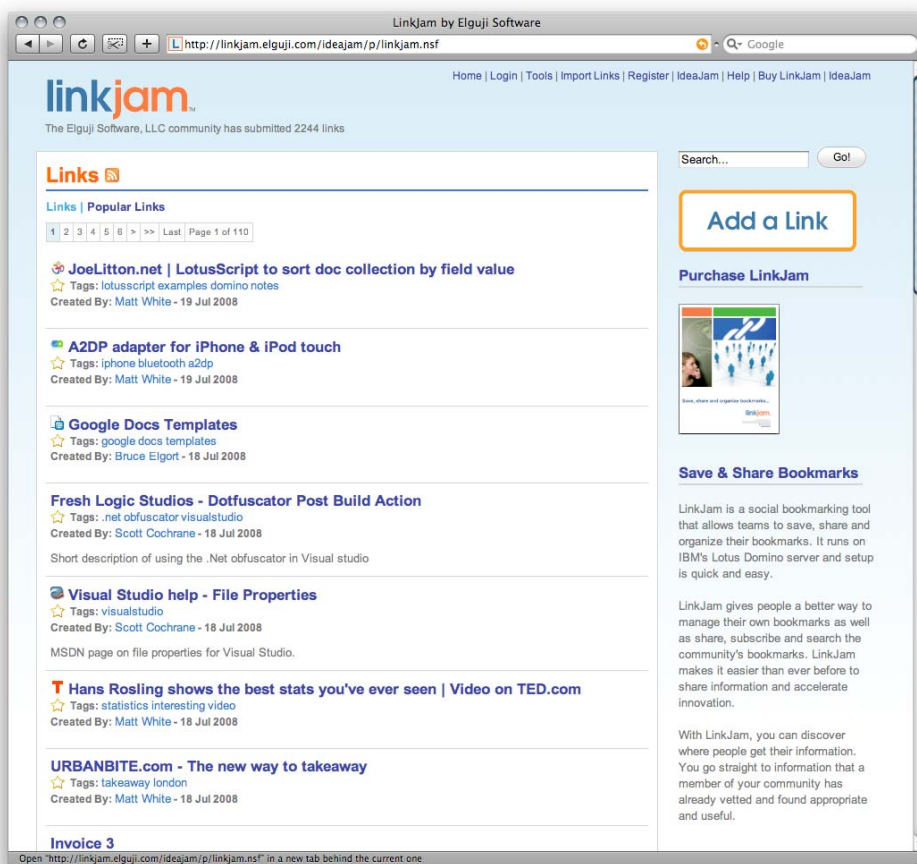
LinkJam by Elguji Software

http://linkjam.elguji.com/ideajam/p/linkjam.nsf

Q- Google

linkjam.

The Elguji Software, LLC community has submitted 2244 links

Home | Login | Tools | Import Links | Register | IdeaJam | Help | Buy LinkJam | IdeaJam

Links

Links | Popular Links

1 2 3 4 5 6 > >> Last Page 1 of 110

JoeLitton.net | LotusScript to sort doc collection by field value
Tags: lotusscript examples domino notes
Created By: Matt White - 19 Jul 2008

A2DP adapter for iPhone & iPod touch
Tags: iphone bluetooth a2dp
Created By: Matt White - 19 Jul 2008

Google Docs Templates
Tags: google docs templates
Created By: Bruce Elgort - 18 Jul 2008

Fresh Logic Studios - Dotfuscator Post Build Action
Tags: .net obfuscator visualstudio
Created By: Scott Cochrane - 18 Jul 2008
Short description of using the .Net obfuscator in Visual studio

Visual Studio help - File Properties
Tags: visualstudio
Created By: Scott Cochrane - 18 Jul 2008
MSDN page on file properties for Visual Studio.

Hans Rosling shows the best stats you've ever seen | Video on TED.com
Tags: statistics interesting video
Created By: Matt White - 18 Jul 2008

URBANBITE.com - The new way to takeaway
Tags: takeaway london
Created By: Matt White - 18 Jul 2008

Invoice 3

Search...
Go!

Add a Link

Purchase LinkJam

Save, share and organize bookmarks...
linkjam.

Save & Share Bookmarks

LinkJam is a social bookmarking tool that allows teams to save, share and organize their bookmarks. It runs on IBM's Lotus Domino server and setup is quick and easy.

LinkJam gives people a better way to manage their own bookmarks as well as share, subscribe and search the community's bookmarks. LinkJam makes it easier than ever before to share information and accelerate innovation.

With LinkJam, you can discover where people get their information. You go straight to information that a member of your community has already vetted and found appropriate and useful.

Open "http://linkjam.elguji.com/ideajam/p/linkjam.nsf" in a new tab behind the current one